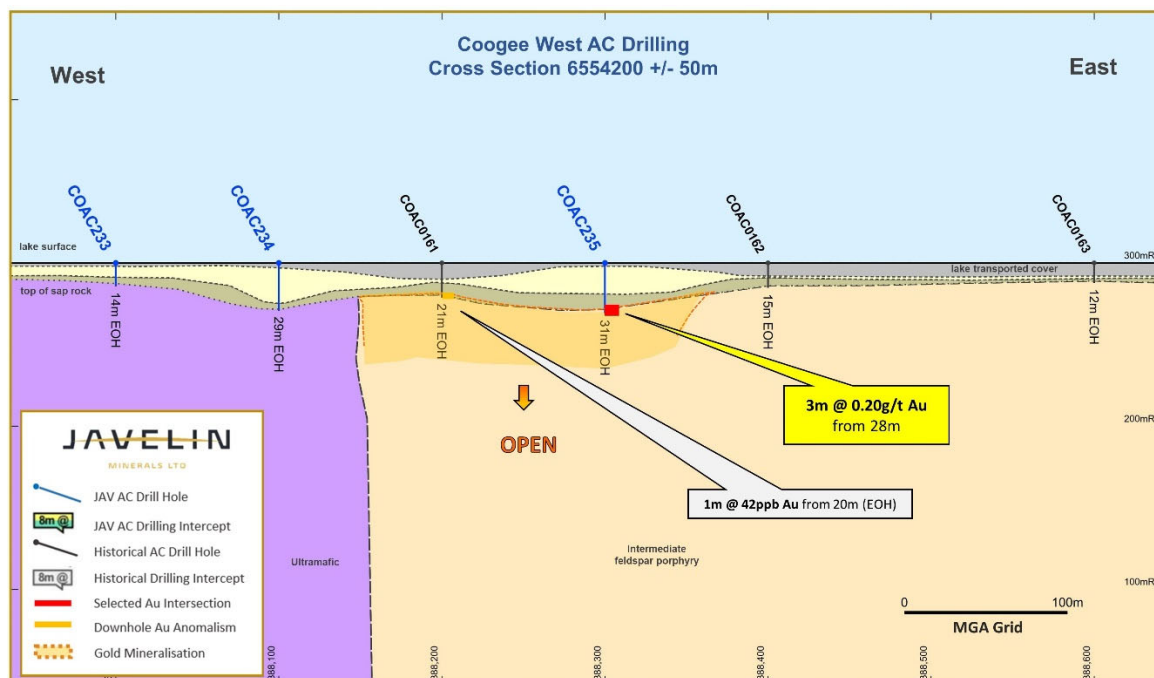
Coogee West AC Drilling
Cross Section 6554200 +/- 50m

West

East

COAC233
COAC234
COAC0161
COAC235
COAC0162
COAC0163

lake surface
top of sap rock
lake transported cover
300mRL

14m EOH
29m EOH
21m EOH
31m EOH
15m EOH
12m EOH

200mRL

3m @ 0.20g/t Au
from 28m

OPEN

1m @ 42ppb Au from 20m (EOH)

JAVELIN
MINERALS LTD

JAV AC Drill Hole
8m @
JAV AC Drilling Intercept
Historical AC Drill Hole
8m @
Historical Drilling Intercept
Selected Au Intersection
Downhole Au Anomalism
Gold Mineralisation

Ultramafic

Intermediate
feldspar porphyry

100mRL

0
100m
MGA Grid

388,100
388,200
388,300
388,400
388,500
388,600